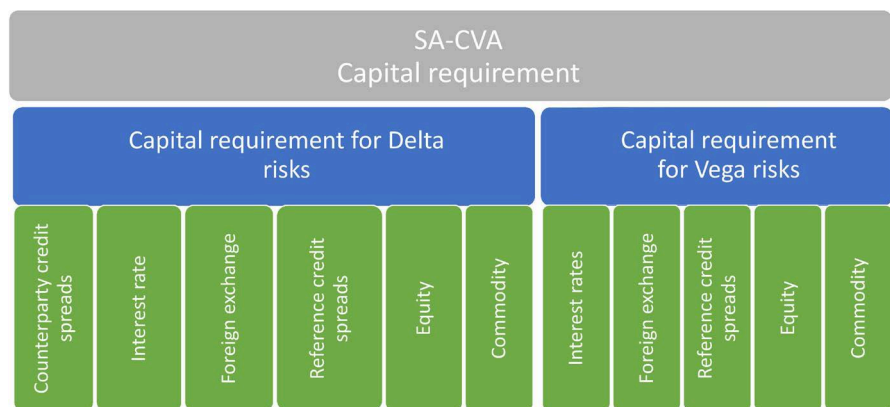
SA-CVA
Capital requirement

Capital requirement for Delta risks

Capital requirement for Vega risks

Counterparty credit spreads

Interest rate

Foreign exchange

Reference credit spreads

Equity

Commodity

Interest rates

Foreign exchange

Reference credit spreads

Equity

Commodity